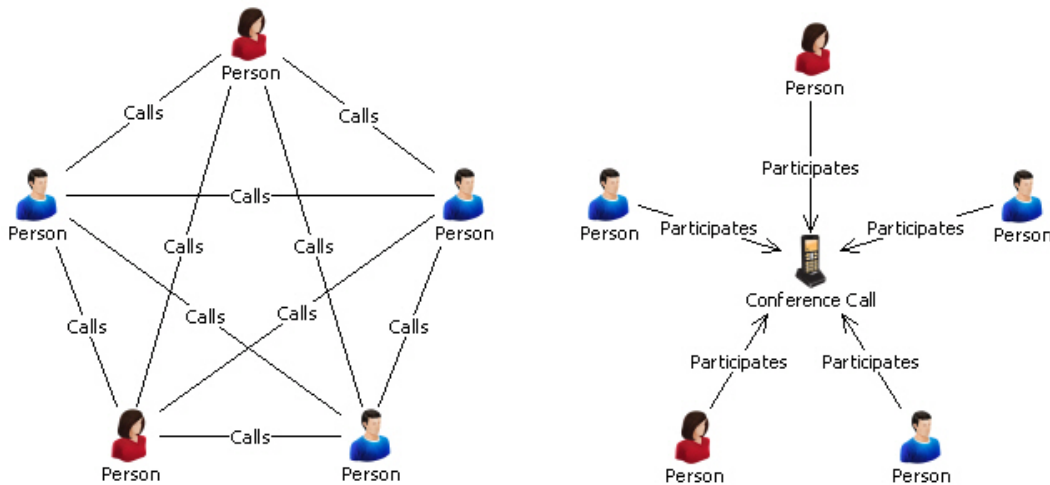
Person
Calls
Calls
Person
Calls
Person
Calls
Calls
Calls
Calls
Calls
Calls
Person
Calls
Person

Person
Participates
Person
Participates
Participates
Person
Conference Call
Participates
Participates
Person
Person